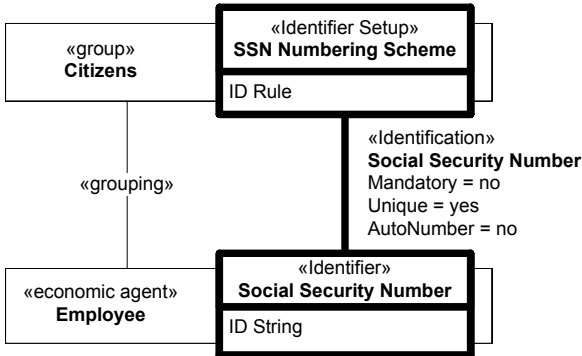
«group»
Citizens

«Identifier Setup»
SSN Numbering Scheme

ID Rule

«grouping»

«Identification»
Social Security Number
Mandatory = no
Unique = yes
AutoNumber = no

«economic agent»
Employee

«Identifier»
Social Security Number

ID String